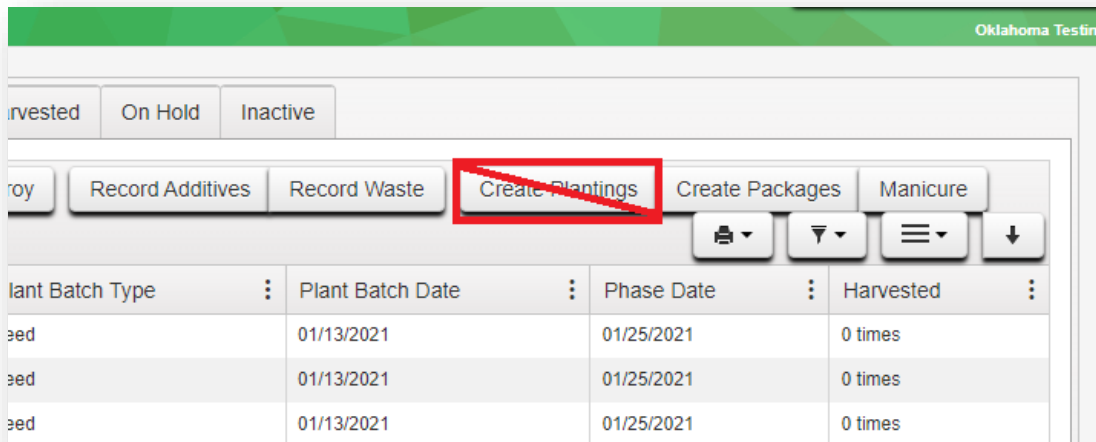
Oklahoma Testin

rvested | On Hold | Inactive

roy | Record Additives | Record Waste | Create Plantings | Create Packages | Manicure

| lant Batch Type | Plant Batch Date | Phase Date | Harvested |
|---|---|---|---|
| eed | 01/13/2021 | 01/25/2021 | 0 times |
| eed | 01/13/2021 | 01/25/2021 | 0 times |
| eed | 01/13/2021 | 01/25/2021 | 0 times |